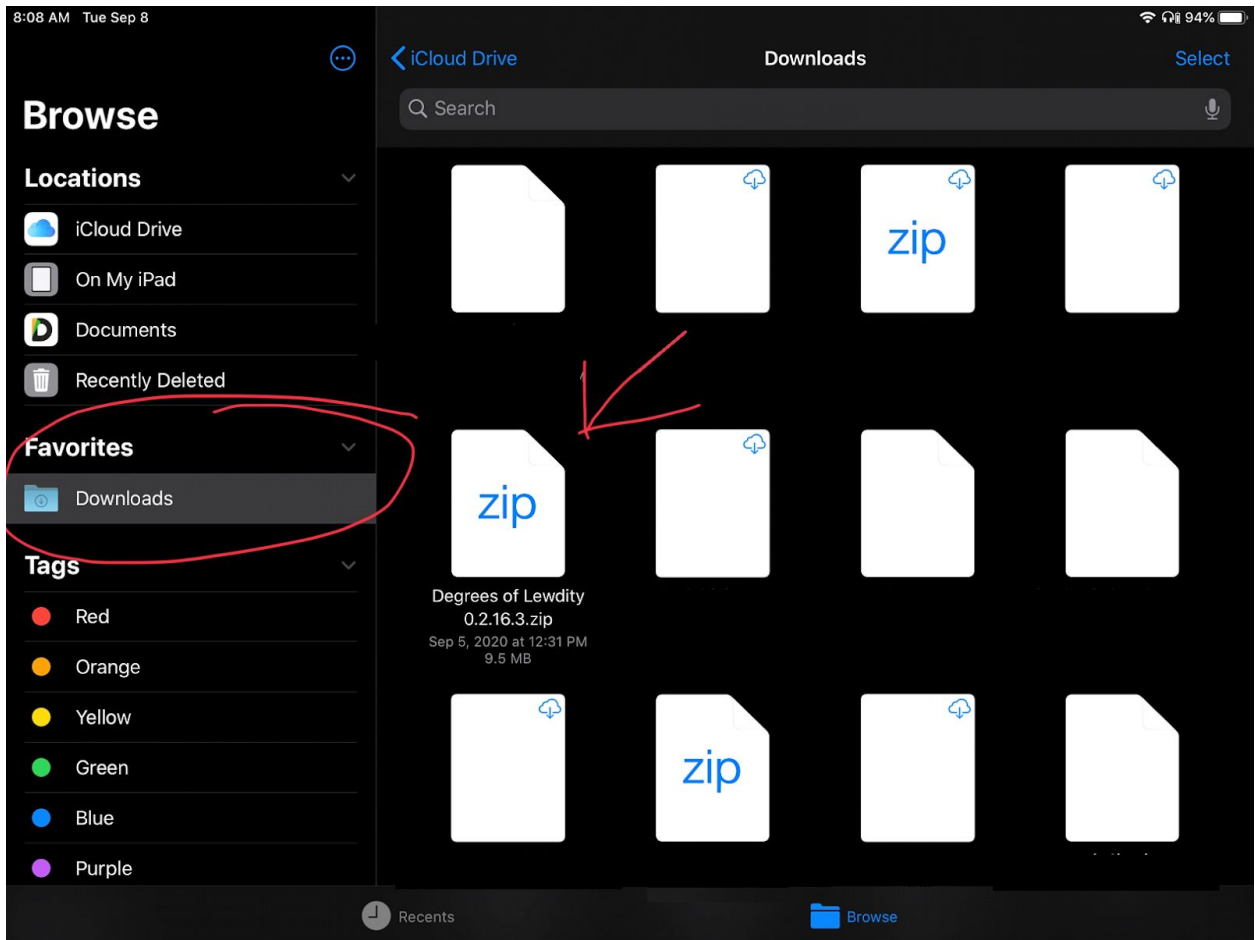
8:08 AM Tue Sep 8

94%

Browse

Locations

iCloud Drive

On My iPad

Documents

Recently Deleted

Favorites

Downloads

Tags

Red

Orange

Yellow

Green

Blue

Purple

iCloud Drive

Downloads

Select

Search

zip

zip

Degrees of Lewdity 0.2.16.3.zip

Sep 5, 2020 at 12:31 PM

9.5 MB

zip

Recents

Browse